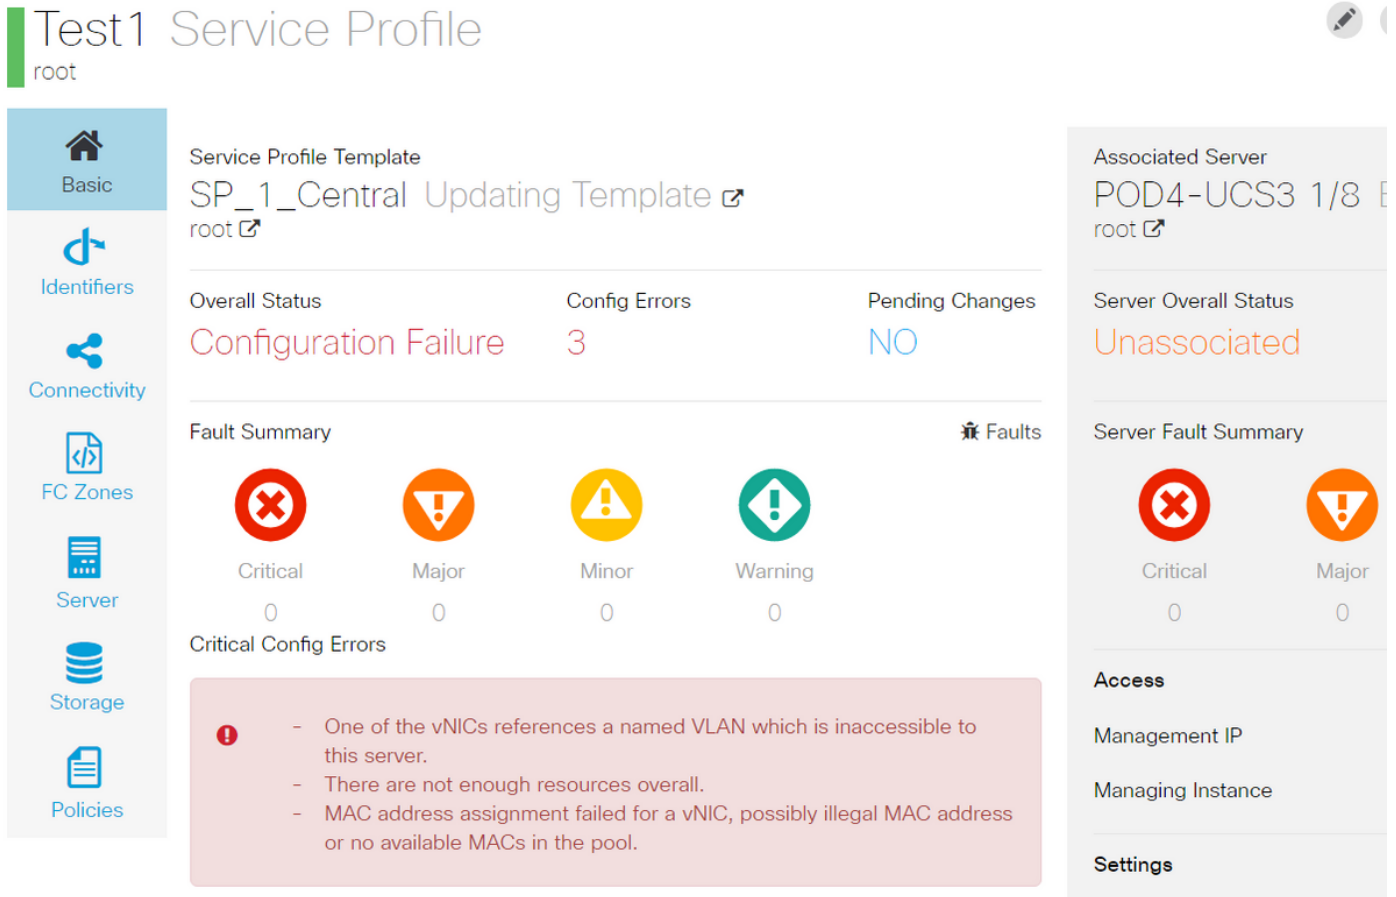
Test1 Service Profile
root

Basic

Identifiers

Connectivity

FC Zones

Server

Storage

Policies

Service Profile Template
SP_1_Central Updating Template
root

Overall Status
Configuration Failure

Config Errors
3

Pending Changes
NO

Fault Summary
Faults

Critical
0

Major
0

Minor
0

Warning
0

Critical Config Errors

- One of the vNICs references a named VLAN which is inaccessible to this server.
- There are not enough resources overall.
- MAC address assignment failed for a vNIC, possibly illegal MAC address or no available MACs in the pool.

Associated Server
POD4-UCS3 1/8 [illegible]
root

Server Overall Status
Unassociated

Server Fault Summary

Critical
0

Major
0

Access

Management IP

Managing Instance

Settings